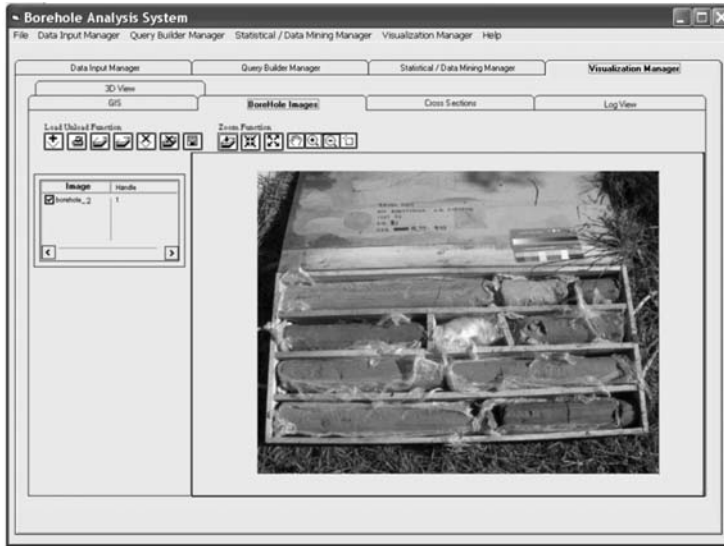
Borehole Analysis System

File Data Input Manager Query Builder Manager Statistical / Data Mining Manager Visualization Manager Help

Data Input Manager | Query Builder Manager | Statistical / Data Mining Manager | Visualization Manager

3D View

GIS | BoreHole Images | Cross Sections | Log View

Load Unload Function

Zoom Function

| Image | Handle |
|---|---|
| borehole_2 | 1 |